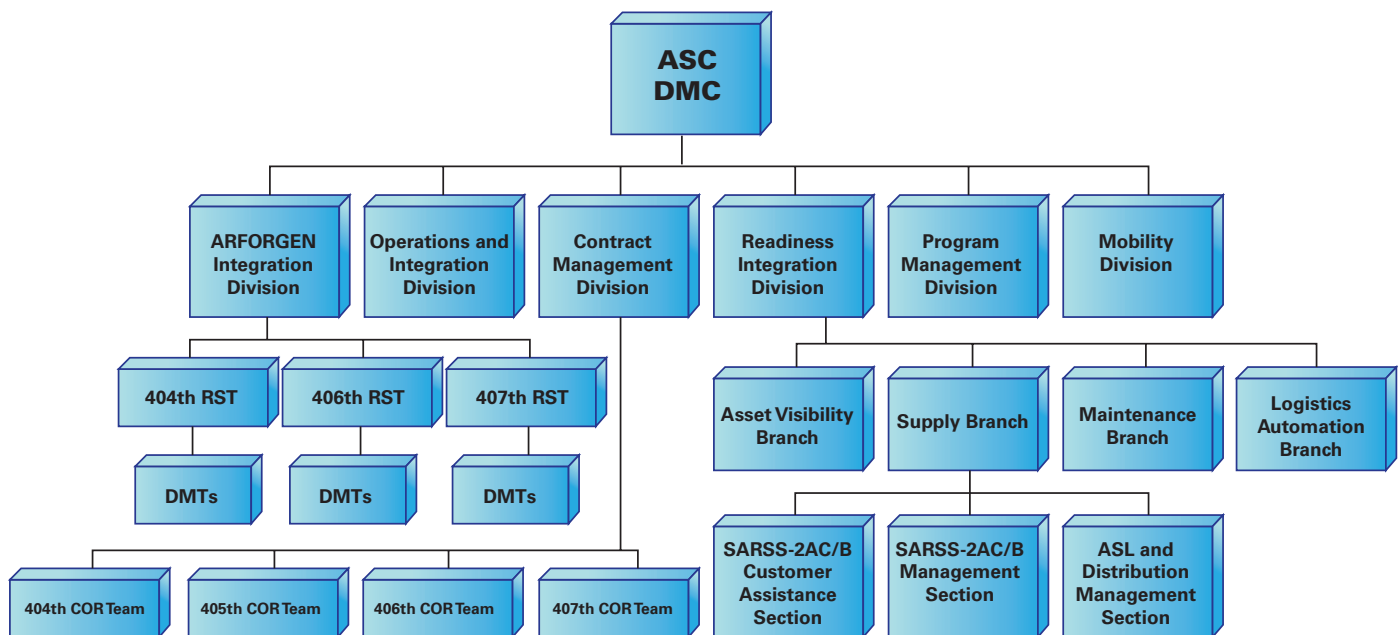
ASC DMC

ARFORGEN Integration Division

Operations and Integration Division

Contract Management Division

Readiness Integration Division

Program Management Division

Mobility Division

404th RST

406th RST

407th RST

DMTs

DMTs

DMTs

Asset Visibility Branch

Supply Branch

Maintenance Branch

Logistics Automation Branch

SARSS-2AC/B Customer Assistance Section

SARSS-2AC/B Management Section

ASL and Distribution Management Section

404th COR Team

405th COR Team

406th COR Team

407th COR Team